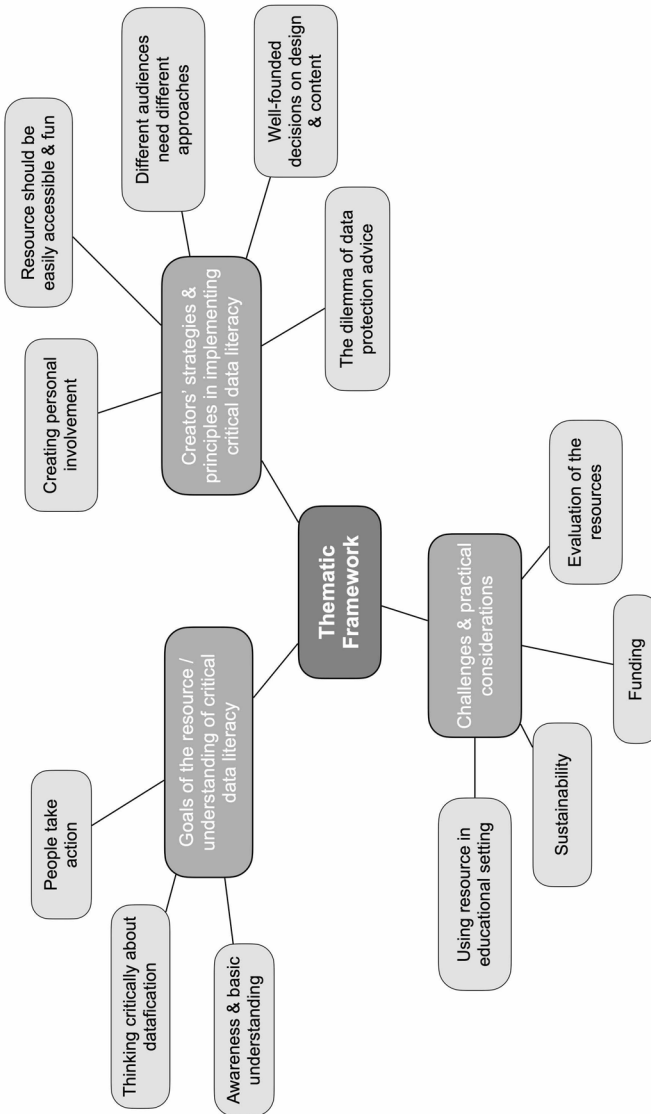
Thematic Framework

Creators' strategies & principles in implementing critical data literacy

Creating personal involvement

Resource should be easily accessible & fun

Different audiences need different approaches

Well-founded decisions on design & content

The dilemma of data protection advice

Goals of the resource / understanding of critical data literacy

People take action

Thinking critically about datafication

Awareness & basic understanding

Challenges & practical considerations

Using resource in educational setting

Sustainability

Funding

Evaluation of the resources